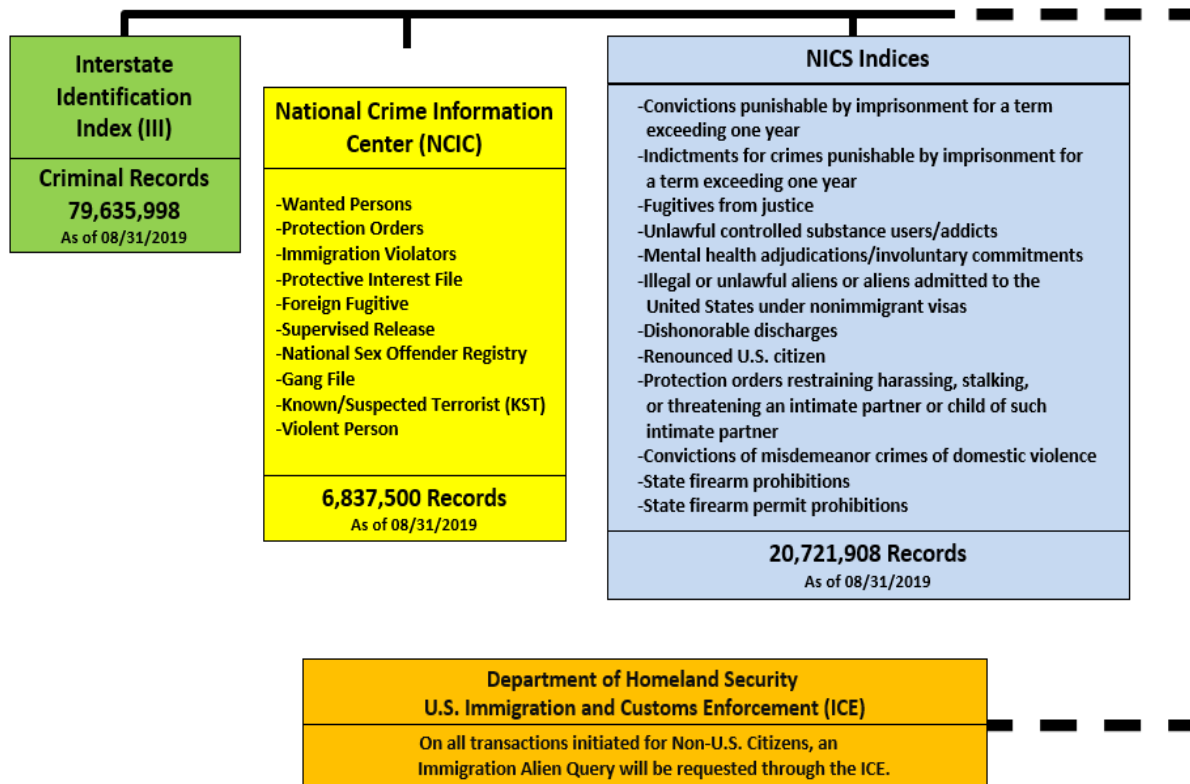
Interstate Identification Index (III)

Criminal Records
79,635,998
As of 08/31/2019

National Crime Information Center (NCIC)

-Wanted Persons
-Protection Orders
-Immigration Violators
-Protective Interest File
-Foreign Fugitive
-Supervised Release
-National Sex Offender Registry
-Gang File
-Known/Suspected Terrorist (KST)
-Violent Person

6,837,500 Records
As of 08/31/2019

NICS Indices

-Convictions punishable by imprisonment for a term exceeding one year
-Indictments for crimes punishable by imprisonment for a term exceeding one year
-Fugitives from justice
-Unlawful controlled substance users/addicts
-Mental health adjudications/involuntary commitments
-Illegal or unlawful aliens or aliens admitted to the United States under nonimmigrant visas
-Dishonorable discharges
-Renounced U.S. citizen
-Protection orders restraining harassing, stalking, or threatening an intimate partner or child of such intimate partner
-Convictions of misdemeanor crimes of domestic violence
-State firearm prohibitions
-State firearm permit prohibitions

20,721,908 Records
As of 08/31/2019

Department of Homeland Security
U.S. Immigration and Customs Enforcement (ICE)

On all transactions initiated for Non-U.S. Citizens, an Immigration Alien Query will be requested through the ICE.